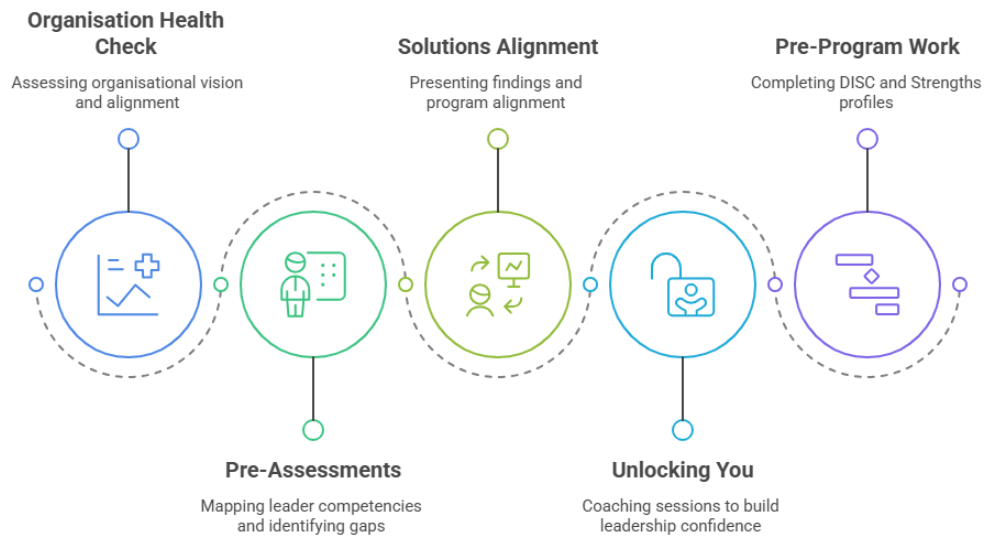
Organisation Health Check

Assessing organisational vision and alignment

Solutions Alignment

Presenting findings and program alignment

Pre-Program Work

Completing DISC and Strengths profiles

Pre-Assessments

Mapping leader competencies and identifying gaps

Unlocking You

Coaching sessions to build leadership confidence